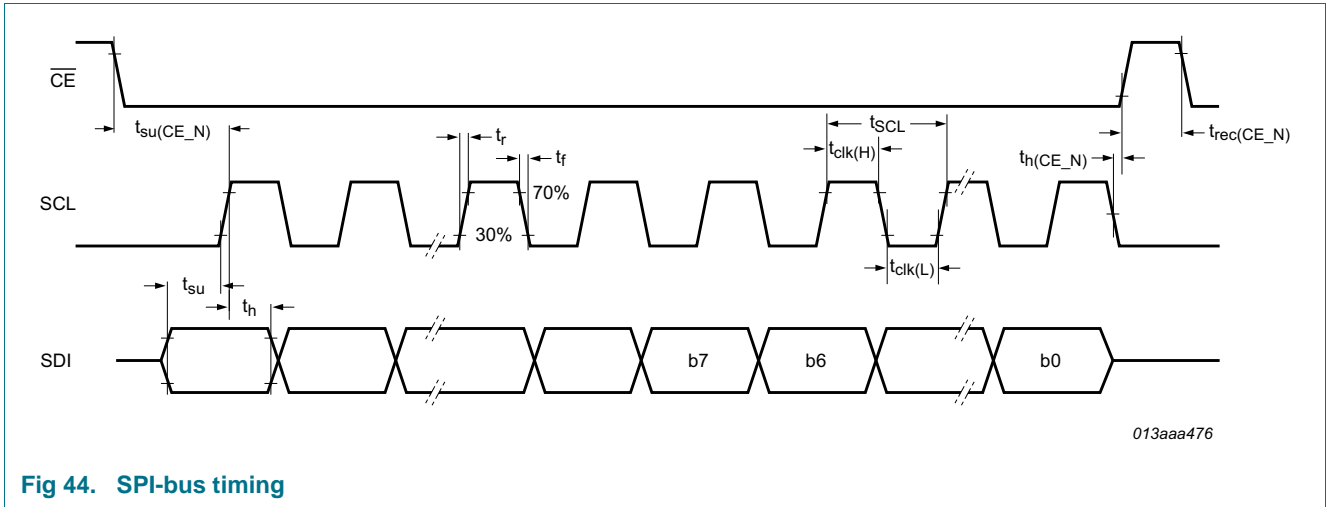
$\overline{CE}$

$t_{su(CE\_N)}$

$t_r$

$t_f$

$t_{SCL}$

$t_{clk(H)}$

$t_{h(CE\_N)}$

$t_{rec(CE\_N)}$

SCL

70%

30%

$t_{clk(L)}$

$t_{su}$

$t_h$

SDI

b7

b6

b0

013aaa476

Fig 44. SPI-bus timing